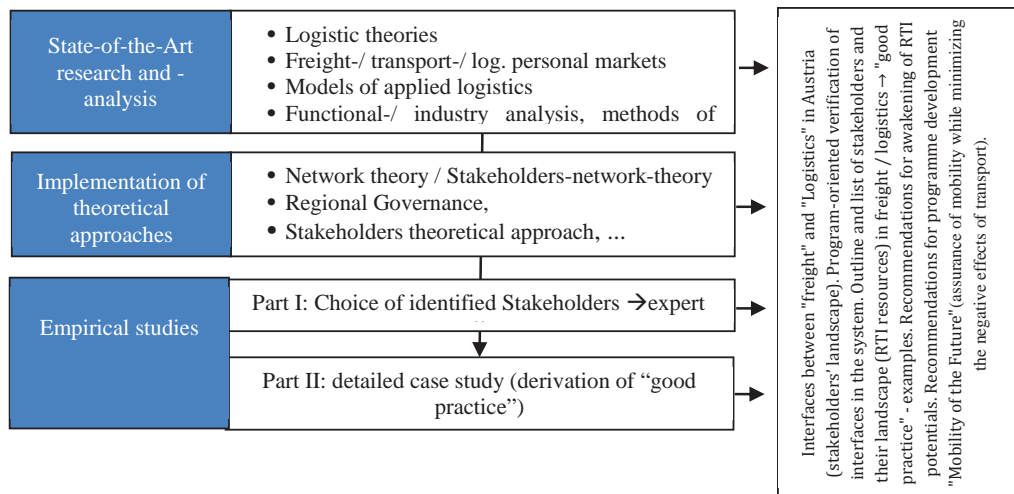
State-of-the-Art research and - analysis

• Logistic theories
• Freight-/ transport-/ log. personal markets
• Models of applied logistics
• Functional-/ industry analysis, methods of

Implementation of theoretical approaches

• Network theory / Stakeholders-network-theory
• Regional Governance,
• Stakeholders theoretical approach, ...

Empirical studies

Part I: Choice of identified Stakeholders → expert

Part II: detailed case study (derivation of "good practice")

Interfaces between "freight" and "Logistics" in Austria (stakeholders' landscape). Program-oriented verification of interfaces in the system. Outline and list of stakeholders and their landscape (RTI resources) in freight / logistics → "good practice" - examples. Recommendations for awakening of RTI potentials. Recommendations for programme development "Mobility of the Future" (assurance of mobility while minimizing the negative effects of transport).